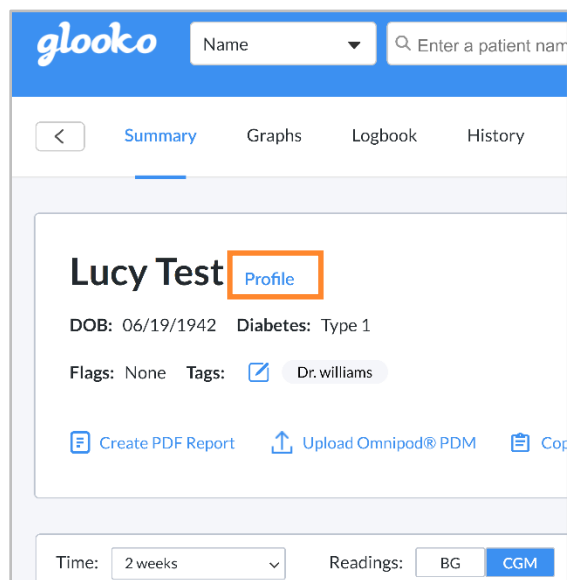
glooko

Name

Enter a patient nam

<

Summary

Graphs

Logbook

History

Lucy Test Profile

DOB: 06/19/1942 Diabetes: Type 1

Flags: None Tags: Dr. williams

Create PDF Report

Upload Omnipod® PDM

Cop

Time: 2 weeks

Readings: BG CGM